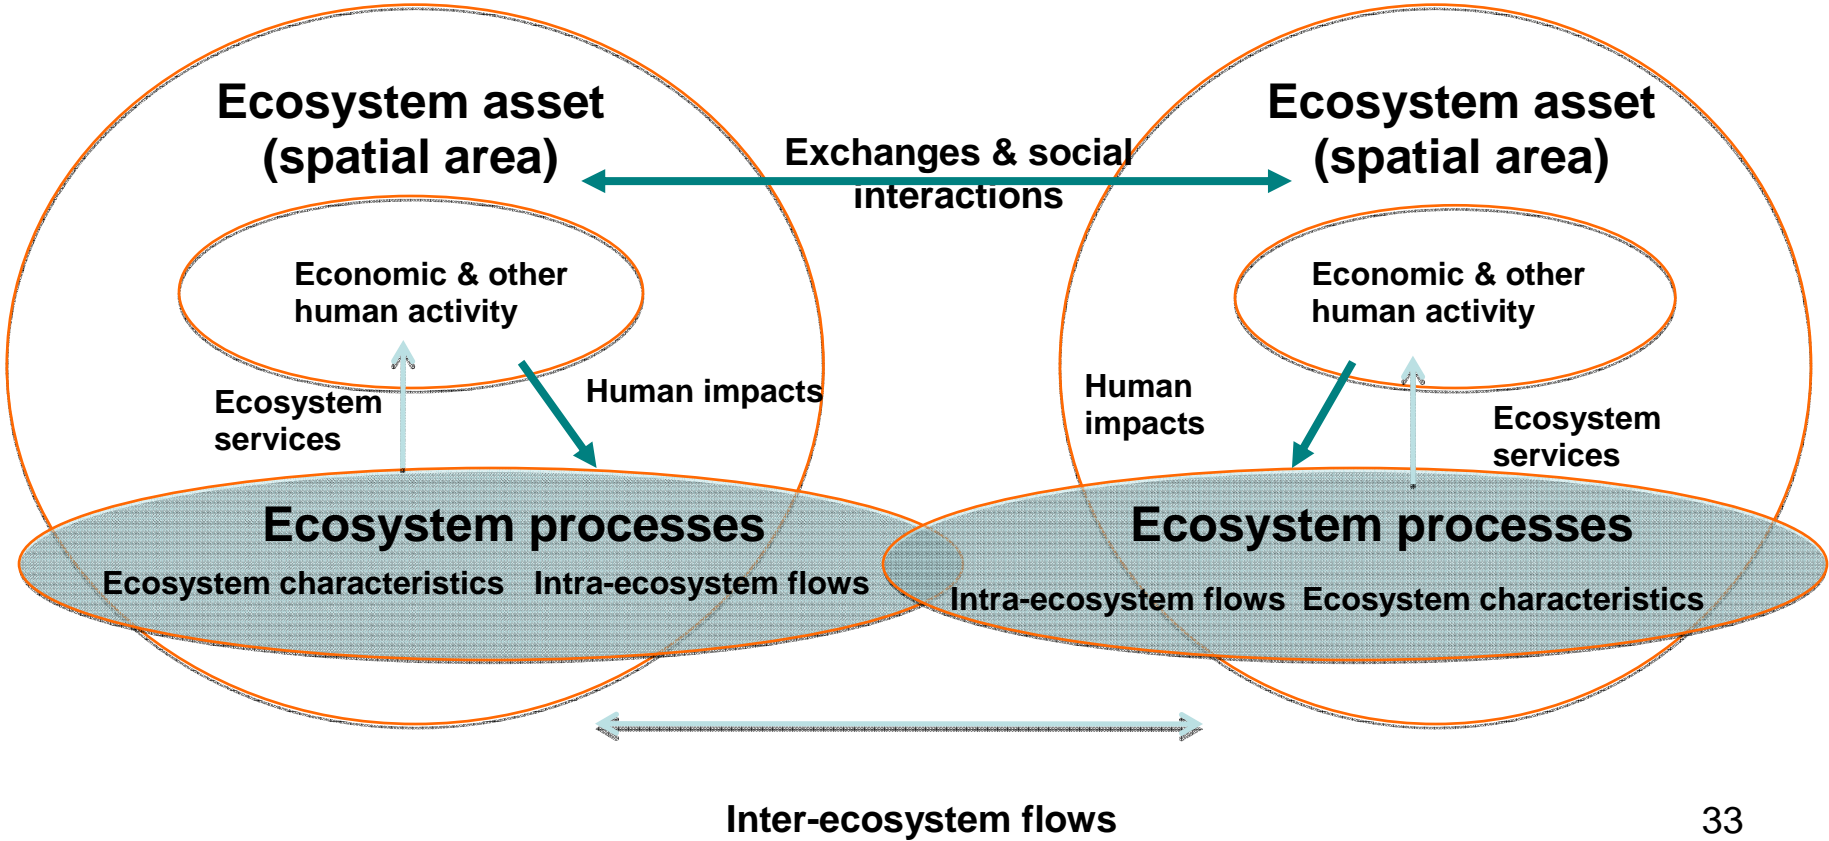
Ecosystem asset (spatial area)

Exchanges & social interactions

Ecosystem asset (spatial area)

Economic & other human activity

Economic & other human activity

Ecosystem services

Human impacts

Human impacts

Ecosystem services

Ecosystem processes

Ecosystem characteristics Intra-ecosystem flows

Ecosystem processes

Intra-ecosystem flows Ecosystem characteristics

Inter-ecosystem flows

33